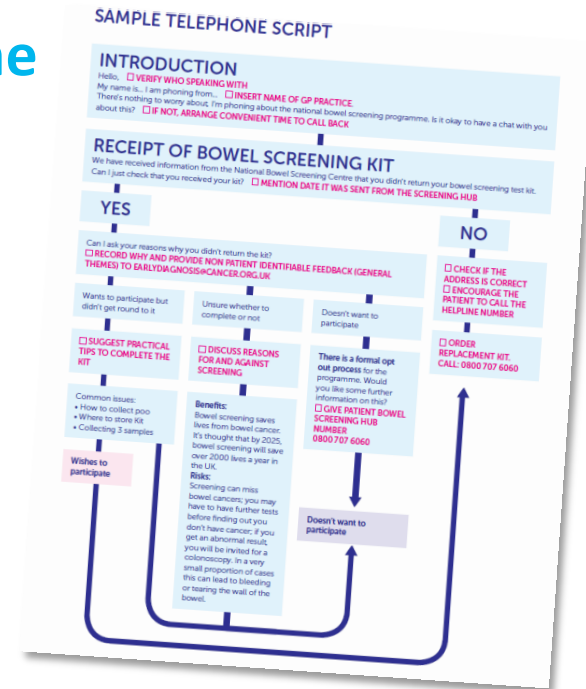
ne

SAMPLE TELEPHONE SCRIPT

INTRODUCTION

Hello, ☐ VERIFY WHO SPEAKING WITH

My name is... I am phoning from... ☐ INSERT NAME OF GP PRACTICE.

There's nothing to worry about. I'm phoning about the national bowel screening programme. Is it okay to have a chat with you about this? ☐ IF NOT, ARRANGE CONVENIENT TIME TO CALL BACK

RECEIPT OF BOWEL SCREENING KIT

We have received information from the National Bowel Screening Centre that you didn't return your bowel screening test kit. Can I just check that you received your kit? ☐ MENTION DATE IT WAS SENT FROM THE SCREENING HUB

YES

NO

Can I ask your reasons why you didn't return the kit?
☐ RECORD WHY AND PROVIDE NON PATIENT IDENTIFIABLE FEEDBACK (GENERAL THEMES) TO EARLYDIAGNOSIS@CANCER.ORG.UK

☐ CHECK IF THE ADDRESS IS CORRECT
☐ ENCOURAGE THE PATIENT TO CALL THE HELPLINE NUMBER

Wants to participate but didn't get round to it

Unsure whether to complete or not

Doesn't want to participate

☐ SUGGEST PRACTICAL TIPS TO COMPLETE THE KIT

☐ DISCUSS REASONS FOR AND AGAINST SCREENING

There is a formal opt out process for the programme. Would you like some further information on this?
☐ GIVE PATIENT BOWEL SCREENING HUB NUMBER
0800 707 6060

☐ ORDER REPLACEMENT KIT. CALL: 0800 707 6060

Common issues:
• How to collect poo
• Where to store Kit
• Collecting 3 samples

Benefits:
Bowel screening saves lives from bowel cancer. It's thought that by 2025, bowel screening will save over 2000 lives a year in the UK.
Risks:
Screening can miss bowel cancers; you may have to have further tests before finding out you don't have cancer; if you get an abnormal result, you will be invited for a colonoscopy. In a very small proportion of cases this can lead to bleeding or tearing the wall of the bowel.

Wishes to participate

Doesn't want to participate